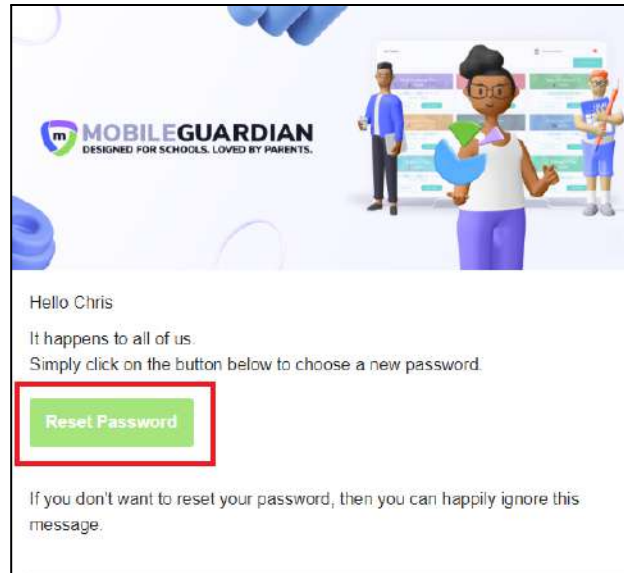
m MOBILEGUARDIAN
DESIGNED FOR SCHOOLS. LOVED BY PARENTS.

Hello Chris

It happens to all of us.
Simply click on the button below to choose a new password.

Reset Password

If you don't want to reset your password, then you can happily ignore this message.